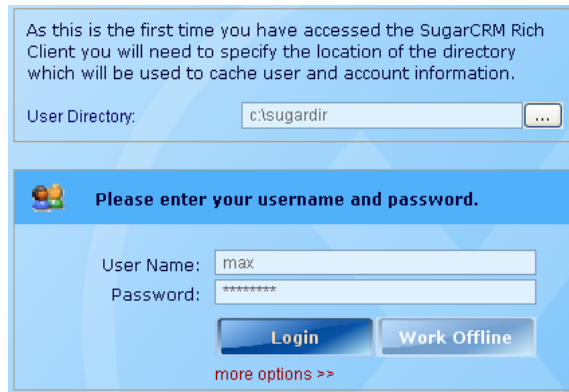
As this is the first time you have accessed the SugarCRM Rich Client you will need to specify the location of the directory which will be used to cache user and account information.

User Directory: c:\sugardir ...

Please enter your username and password.

User Name: max

Password: *********

Login

Work Offline

more options >>